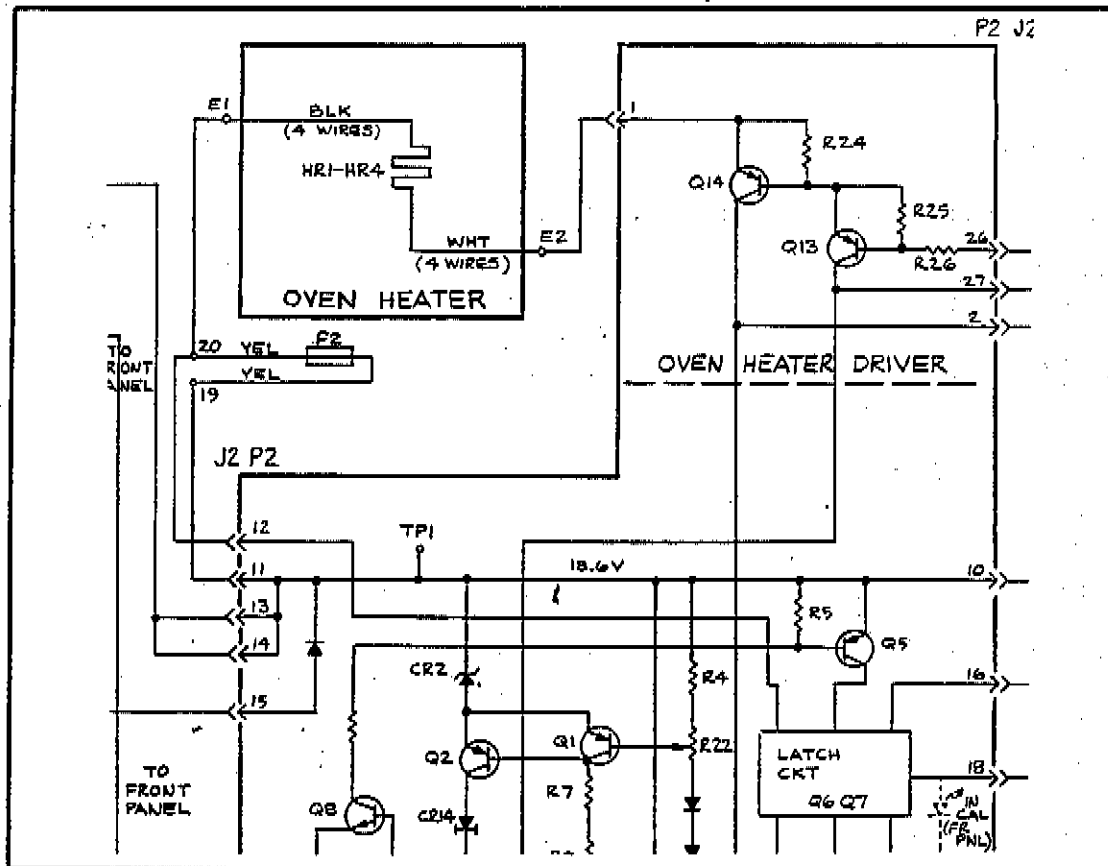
P2 J2

E1
BLK
(4 WIRES)
HR1-HR4
WHT
(4 WIRES)
E2
OVEN HEATER

1
R24
Q14
R25
Q13
R26
26
27
2

TO
FRONT
PANEL
20 YEL F2
YEL
19

OVEN HEATER DRIVER

J2 P2
12
TP1
11
18.6V
10
13
14
R5
Q5
15
CR2
R4
16
TO
FRONT
PANEL
Q2
Q1
R22
LATCH
CKT
Q6 Q7
18
R7
Q8
CR14
IN
CAL
(FR
PNL)